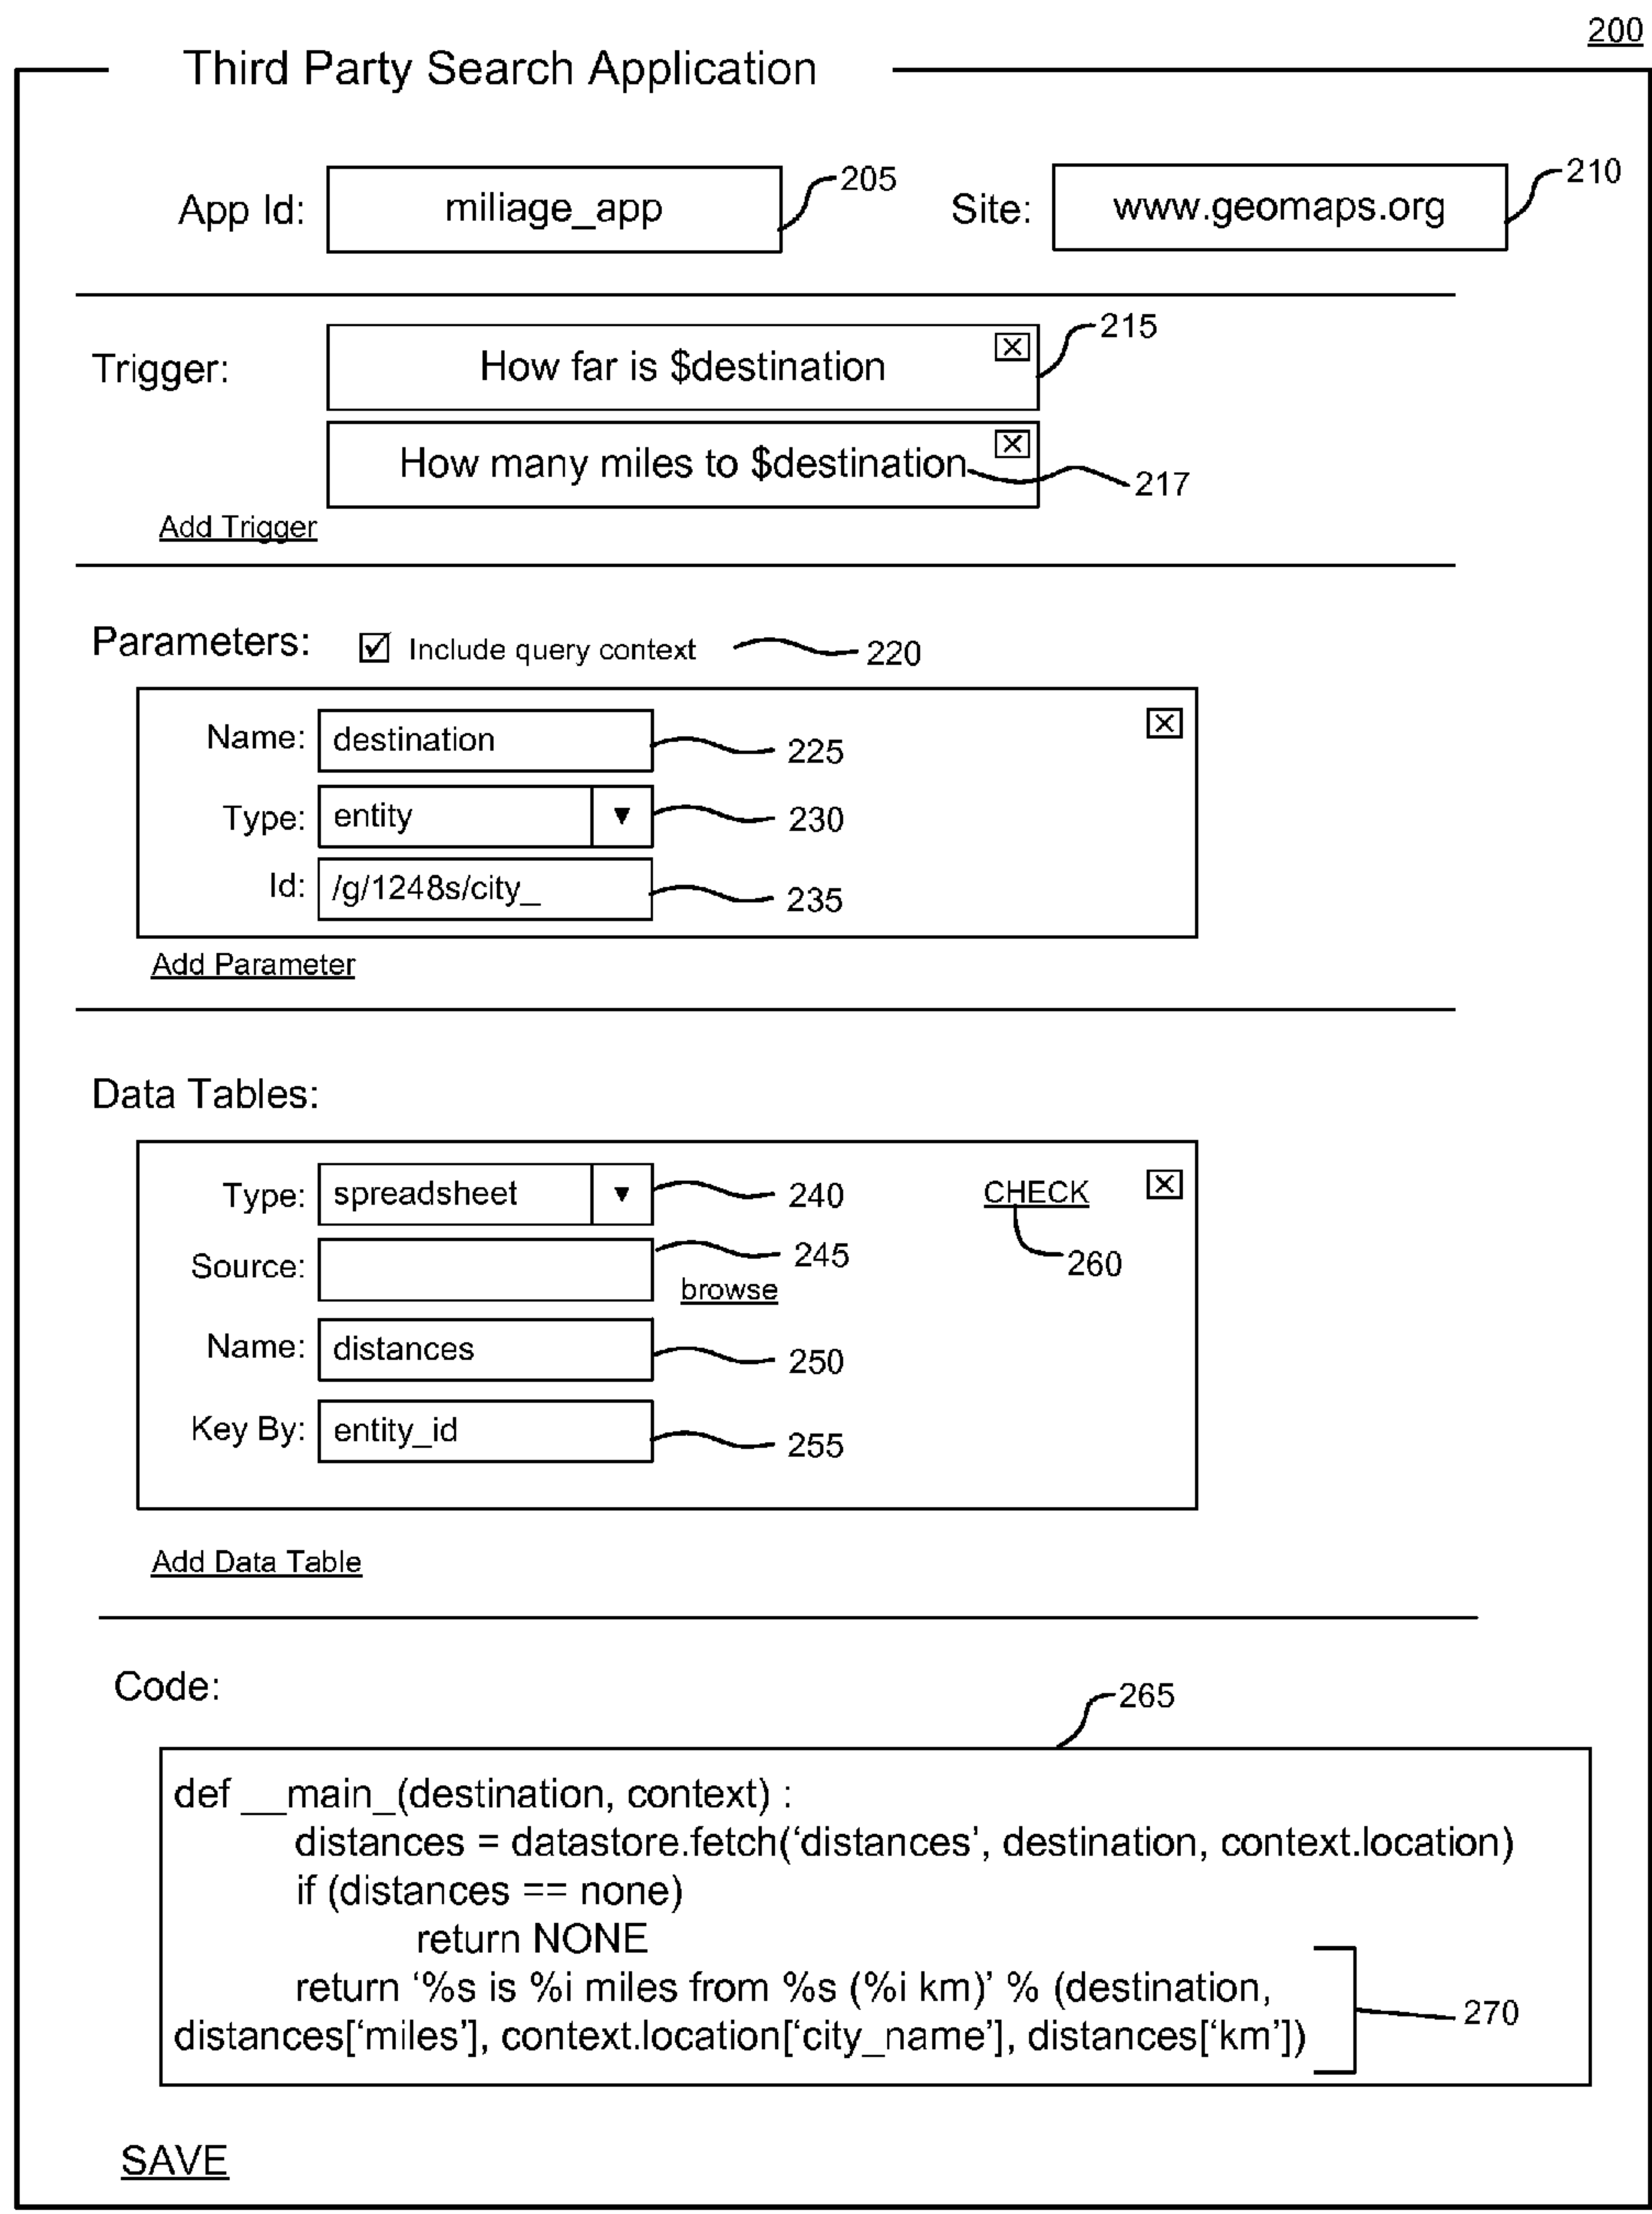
200

Third Party Search Application

App Id: miliage_app 205 Site: www.geomaps.org 210

Trigger: How far is $destination 215

How many miles to $destination 217

Add Trigger

Parameters: ☑ Include query context 220

Name: destination 225

Type: entity ▼ 230

Id: /g/1248s/city_ 235

Add Parameter

Data Tables:

Type: spreadsheet ▼ 240

CHECK 260

Source: 245 browse

Name: distances 250

Key By: entity_id 255

Add Data Table

Code:

265

def __main_(destination, context) :
distances = datastore.fetch('distances', destination, context.location)
if (distances == none)
return NONE
return '%s is %i miles from %s (%i km)' % (destination, distances['miles'], context.location['city_name'], distances['km'])

270

SAVE